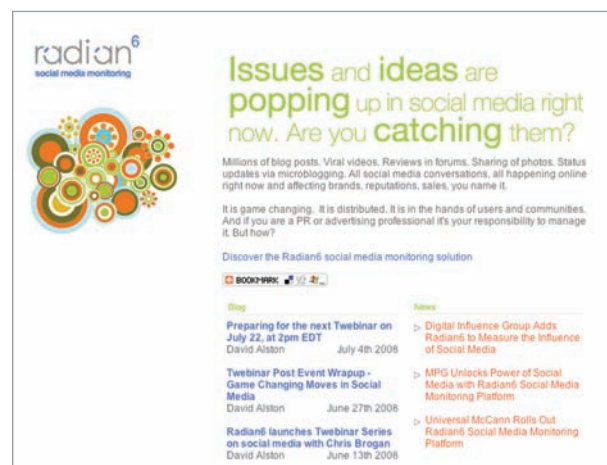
radian6
social media monitoring

Issues and ideas are popping up in social media right now. Are you catching them?

Millions of blog posts. Viral videos. Reviews in forums. Sharing of photos. Status updates via microblogging. All social media conversations, all happening online right now and affecting brands, reputations, sales, you name it.

It is game changing. It is distributed. It is in the hands of users and communities. And if you are a PR or advertising professional it's your responsibility to manage it. But how?

Discover the Radian6 social media monitoring solution

BOOKMARK

Blog

Preparing for the next Twebinar on July 22, at 2pm EDT
David Alston July 4th 2008

Twebinar Post Event Wrapup - Game Changing Moves in Social Media
David Alston June 27th 2008

Radian6 launches Twebinar Series on social media with Chris Brogan
David Alston June 13th 2008

News

Digital Influence Group Adds Radian6 to Measure the Influence of Social Media

MPG Unlocks Power of Social Media with Radian6 Social Media Monitoring Platform

Universal McCann Rolls Out Radian6 Social Media Monitoring Platform